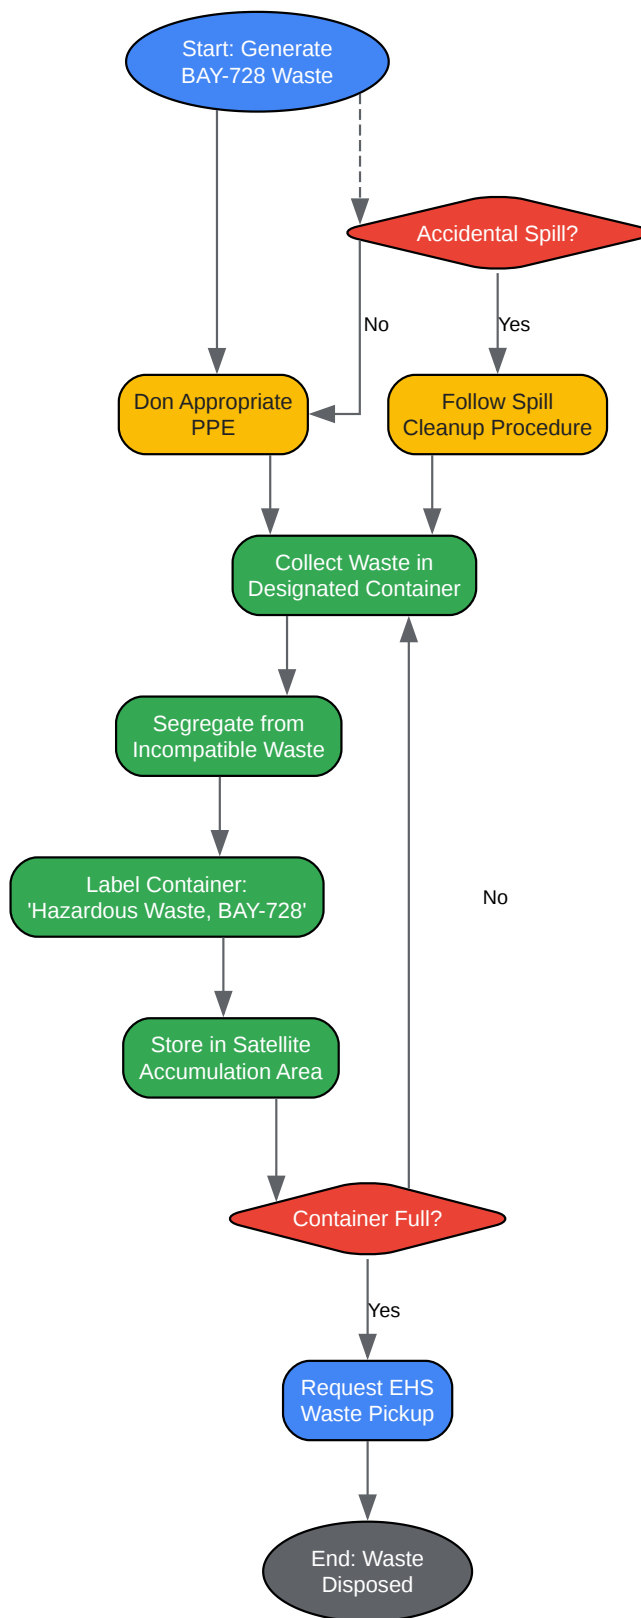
Start: Generate BAY-728 Waste

Accidental Spill?

No

Yes

Don Appropriate PPE

Follow Spill Cleanup Procedure

Collect Waste in Designated Container

Segregate from Incompatible Waste

Label Container: 'Hazardous Waste, BAY-728'

No

Store in Satellite Accumulation Area

Container Full?

Yes

Request EHS Waste Pickup

End: Waste Disposed